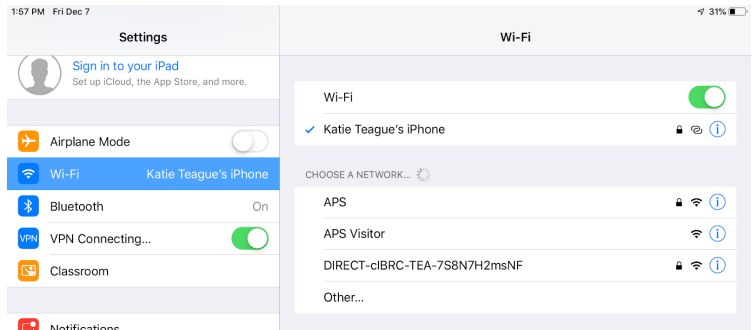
1:57 PM Fri Dec 7

31%

Settings

Sign in to your iPad
Set up iCloud, the App Store, and more.

Airplane Mode

Wi-Fi Katie Teague's iPhone

Bluetooth On

VPN Connecting...

Classroom

Notifications

Wi-Fi

Wi-Fi

Katie Teague's iPhone

CHOOSE A NETWORK...

APS

APS Visitor

DIRECT-clBRC-TEA-7S8N7H2msNF

Other...